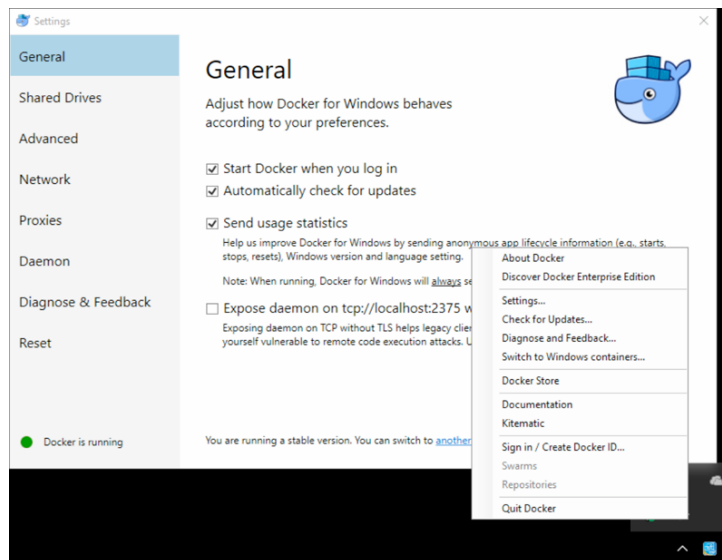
Settings

General

Shared Drives

Advanced

Network

Proxies

Daemon

Diagnose & Feedback

Reset

Docker is running

General

Adjust how Docker for Windows behaves according to your preferences.

☑ Start Docker when you log in

☑ Automatically check for updates

☑ Send usage statistics

Help us improve Docker for Windows by sending anonymous app lifecycle information (e.g., starts, stops, resets), Windows version and language setting.

Note: When running, Docker for Windows will always se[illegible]

☐ Expose daemon on tcp://localhost:2375 w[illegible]

Exposing daemon on TCP without TLS helps legacy clie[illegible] yourself vulnerable to remote code execution attacks. U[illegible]

You are running a stable version. You can switch to another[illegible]

About Docker

Discover Docker Enterprise Edition

Settings...

Check for Updates...

Diagnose and Feedback...

Switch to Windows containers...

Docker Store

Documentation

Kitematic

Sign in / Create Docker ID...

Swarms

Repositories

Quit Docker